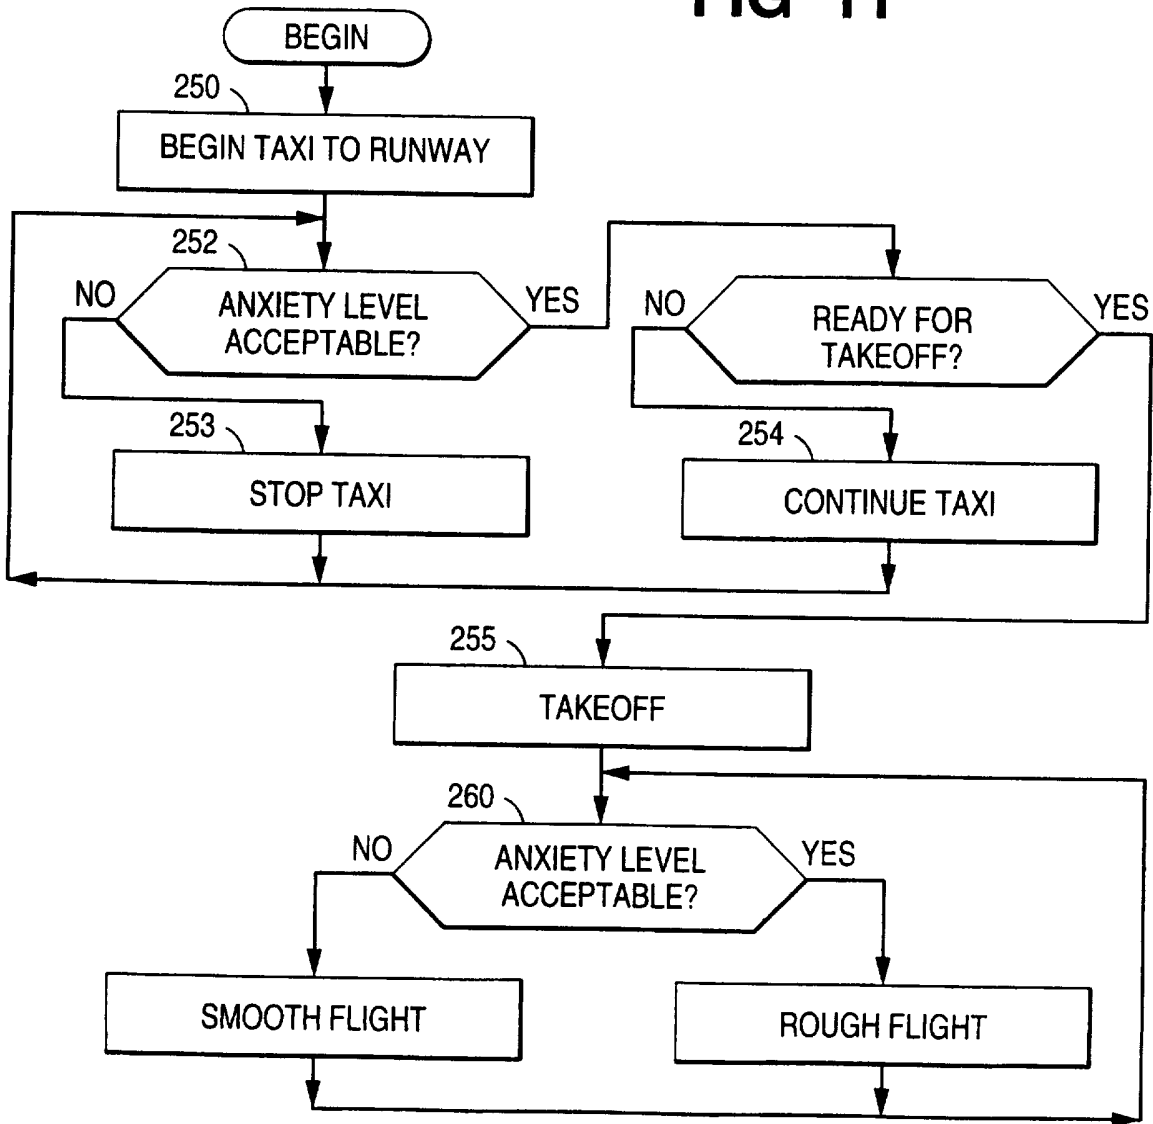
FIG 11

BEGIN

250

BEGIN TAXI TO RUNWAY

252

NO

ANXIETY LEVEL ACCEPTABLE?

YES

NO

READY FOR TAKEOFF?

YES

253

STOP TAXI

254

CONTINUE TAXI

255

TAKEOFF

260

NO

ANXIETY LEVEL ACCEPTABLE?

YES

SMOOTH FLIGHT

ROUGH FLIGHT